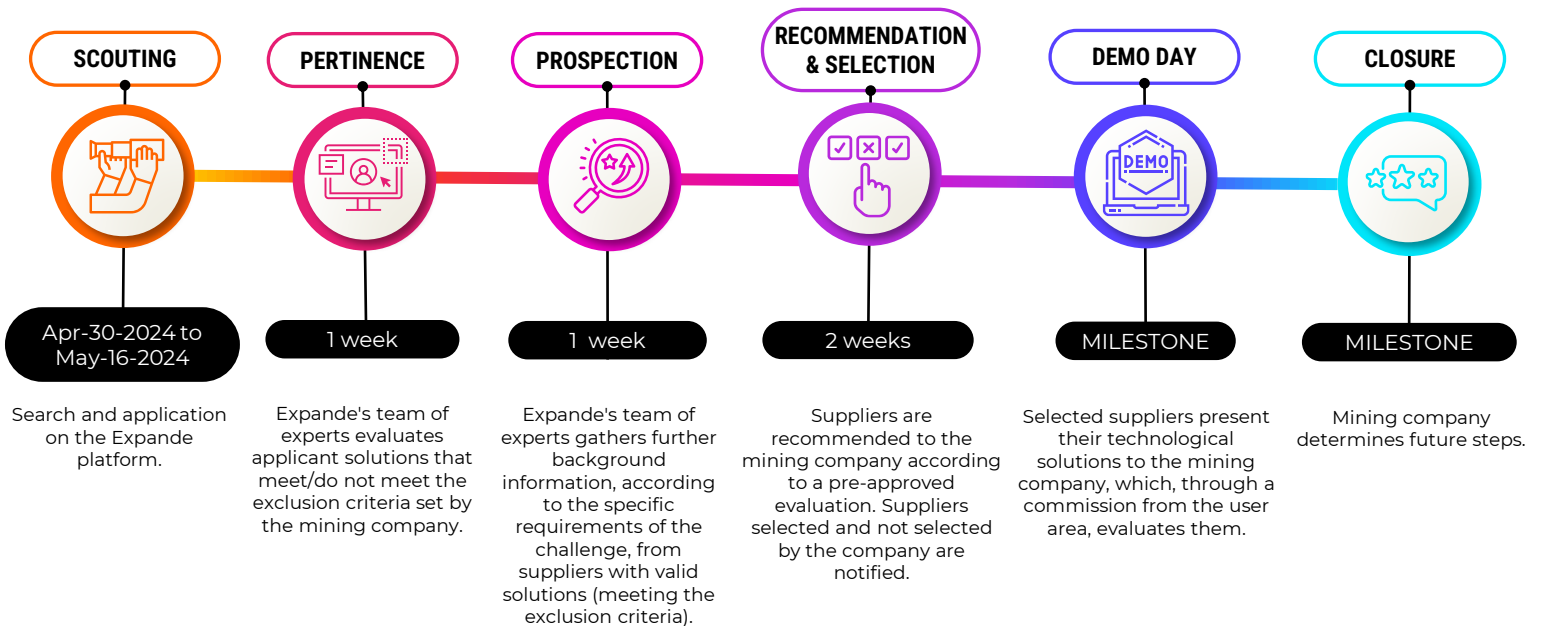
SCOUTING

Apr-30-2024 to May-16-2024

Search and application on the Expande platform.

PERTINENCE

1 week

Expande's team of experts evaluates applicant solutions that meet/do not meet the exclusion criteria set by the mining company.

PROSPECTION

1 week

Expande's team of experts gathers further background information, according to the specific requirements of the challenge, from suppliers with valid solutions (meeting the exclusion criteria).

RECOMMENDATION & SELECTION

2 weeks

Suppliers are recommended to the mining company according to a pre-approved evaluation. Suppliers selected and not selected by the company are notified.

DEMO DAY

DEMO

MILESTONE

Selected suppliers present their technological solutions to the mining company, which, through a commission from the user area, evaluates them.

CLOSURE

MILESTONE

Mining company determines future steps.